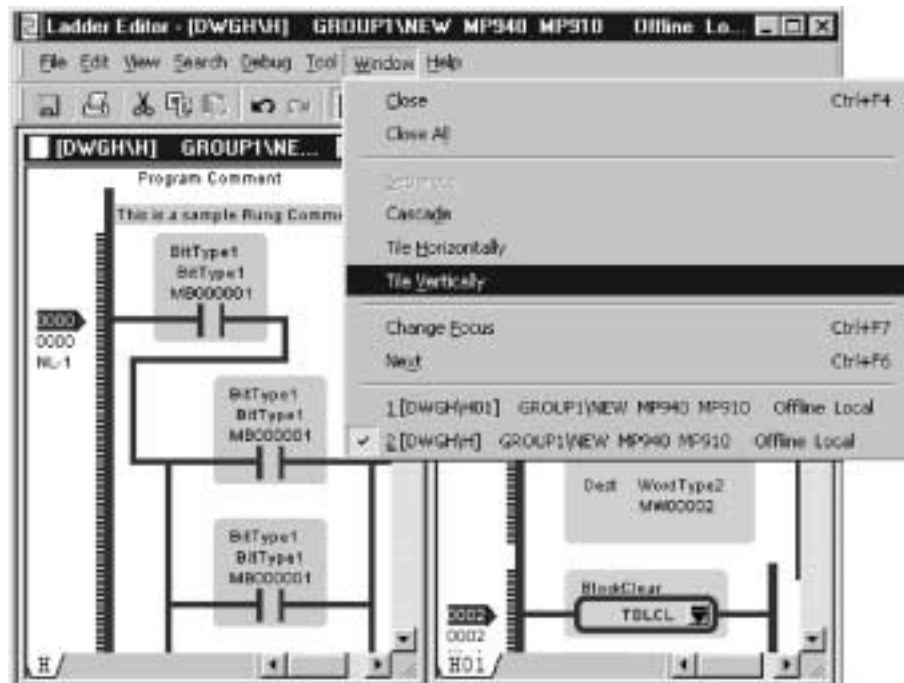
Ladder Editor - [DWGH\H] GROUP1\NEW MP940 MP910 Offline Lo...

File Edit View Search Debug Tool Window Help

[DWGH\H] GROUP1\NE...

Program Comment

This is a sample Rung Comme

BitType1
BitType1
MB000001

0000
0000
NL-1

BitType1
BitType1
MB000001

BitType1
BitType1
MB000001

Close Ctrl+F4
Close All
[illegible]
Cascade
Tile Horizontally
Tile Vertically
Change Focus Ctrl+F7
Next Ctrl+F6
1 [DWGH\H01] GROUP1\NEW MP940 MP910 Offline Local
✓ 2 [DWGH\H] GROUP1\NEW MP940 MP910 Offline Local

Dest WordType2
MW00002

BlockClear
TBLCL

0002
0002

H
H01